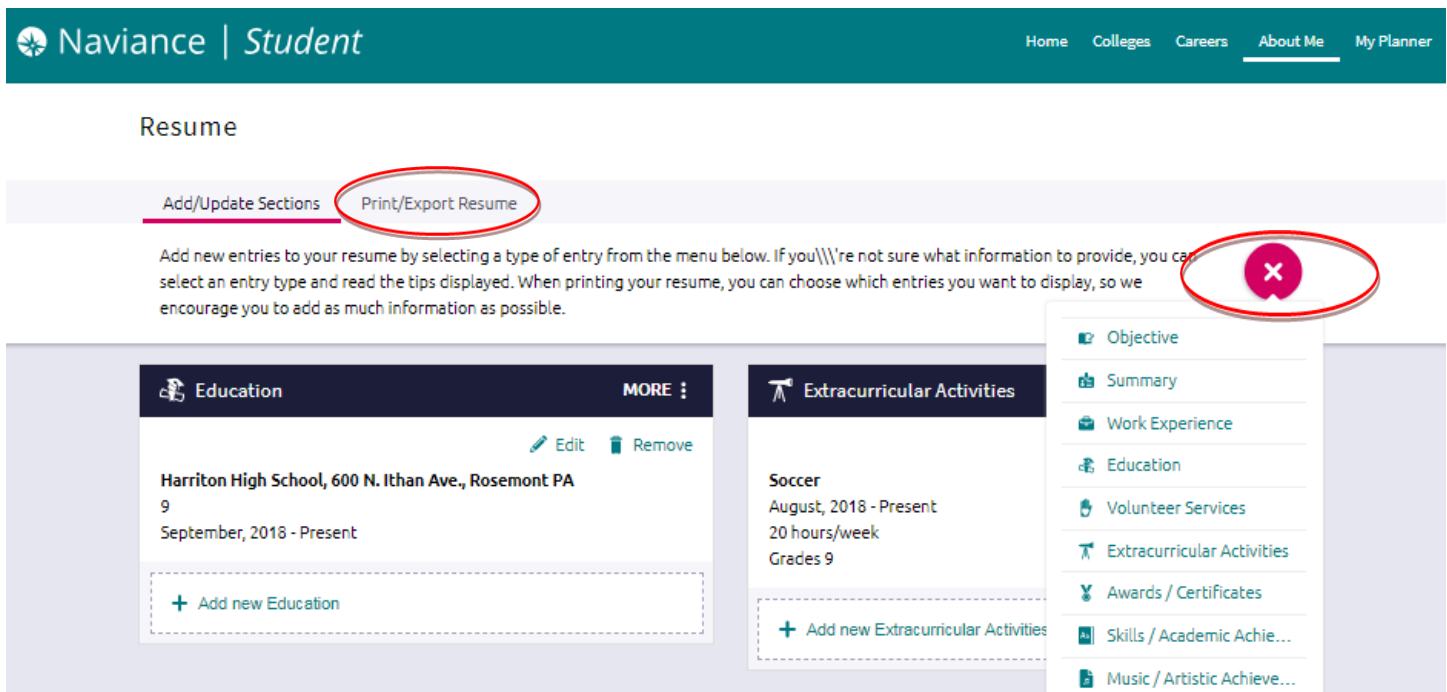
Naviance | Student

Home Colleges Careers About Me My Planner

Resume

Add/Update Sections Print/Export Resume

Add new entries to your resume by selecting a type of entry from the menu below. If you\\\'re not sure what information to provide, you can select an entry type and read the tips displayed. When printing your resume, you can choose which entries you want to display, so we encourage you to add as much information as possible.

Education MORE

Edit Remove

Harriton High School, 600 N. Ithan Ave., Rosemont PA
9
September, 2018 - Present

+ Add new Education

Extracurricular Activities

Soccer
August, 2018 - Present
20 hours/week
Grades 9

+ Add new Extracurricular Activities

Objective
Summary
Work Experience
Education
Volunteer Services
Extracurricular Activities
Awards / Certificates
Skills / Academic Achie...
Music / Artistic Achieve...